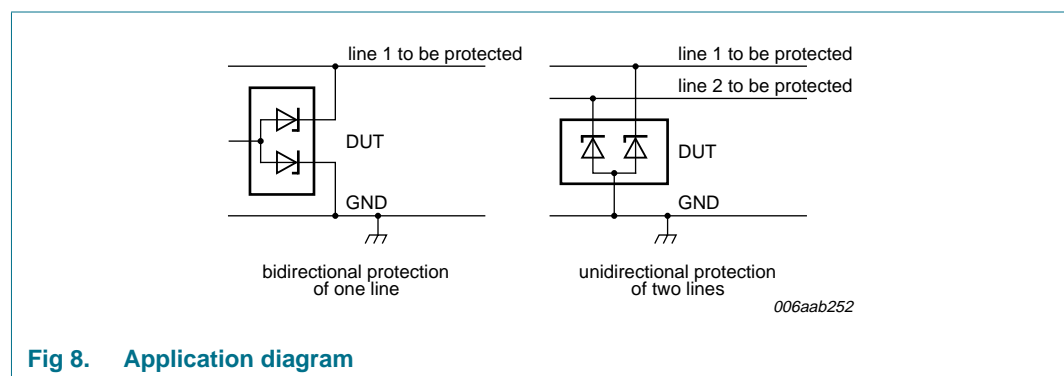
line 1 to be protected

DUT

GND

bidirectional protection of one line

line 1 to be protected

line 2 to be protected

DUT

GND

unidirectional protection of two lines

006aab252

Fig 8. Application diagram